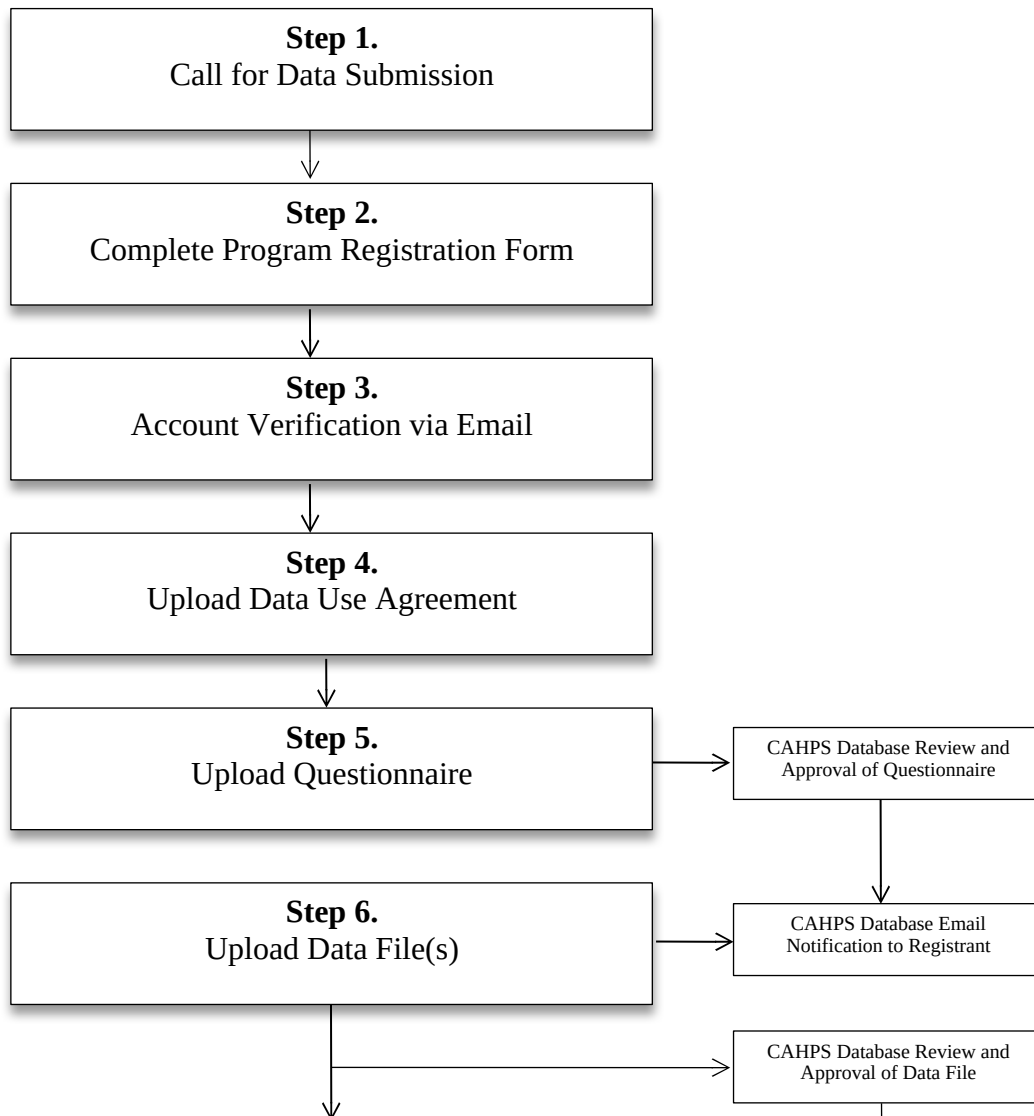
**Step 1.**
Call for Data Submission

**Step 2.**
Complete Program Registration Form

**Step 3.**
Account Verification via Email

**Step 4.**
Upload Data Use Agreement

**Step 5.**
Upload Questionnaire

CAHPS Database Review and Approval of Questionnaire

**Step 6.**
Upload Data File(s)

CAHPS Database Email Notification to Registrant

CAHPS Database Review and Approval of Data File